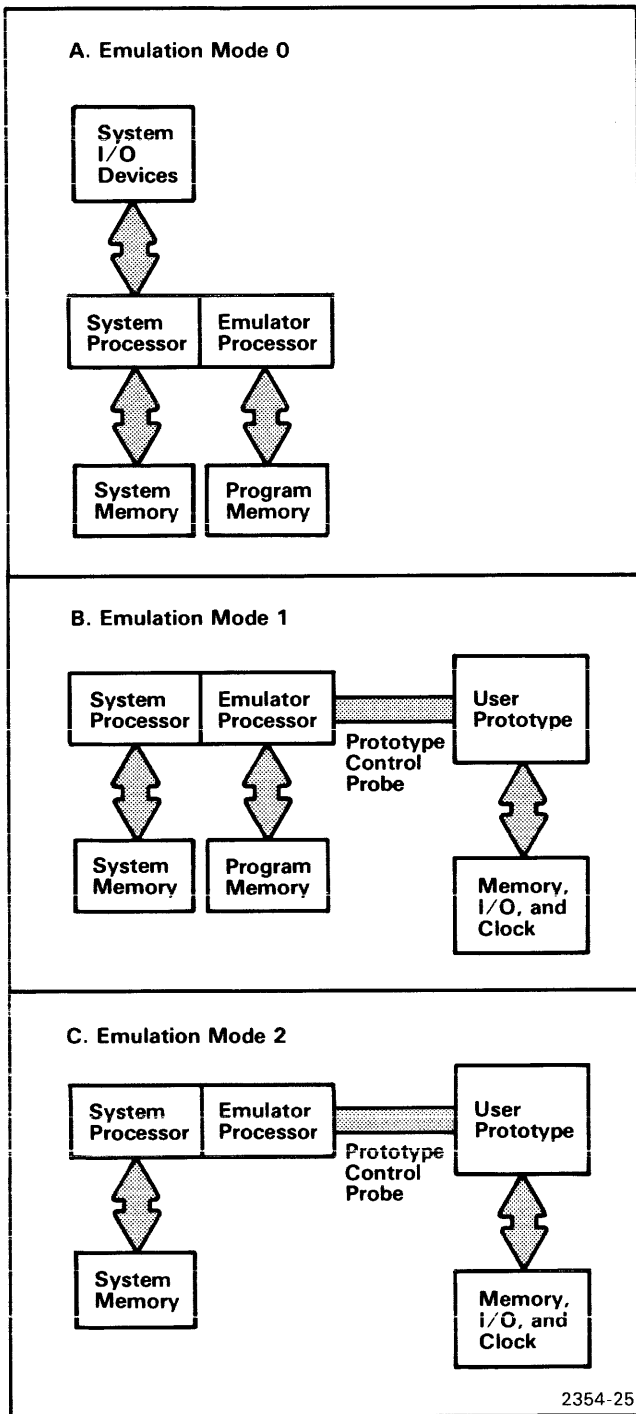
A. Emulation Mode 0

System I/O Devices

System Processor

Emulator Processor

System Memory

Program Memory

B. Emulation Mode 1

System Processor

Emulator Processor

Prototype Control Probe

User Prototype

System Memory

Program Memory

Memory, I/O, and Clock

C. Emulation Mode 2

System Processor

Emulator Processor

Prototype Control Probe

User Prototype

System Memory

Memory, I/O, and Clock

2354-25